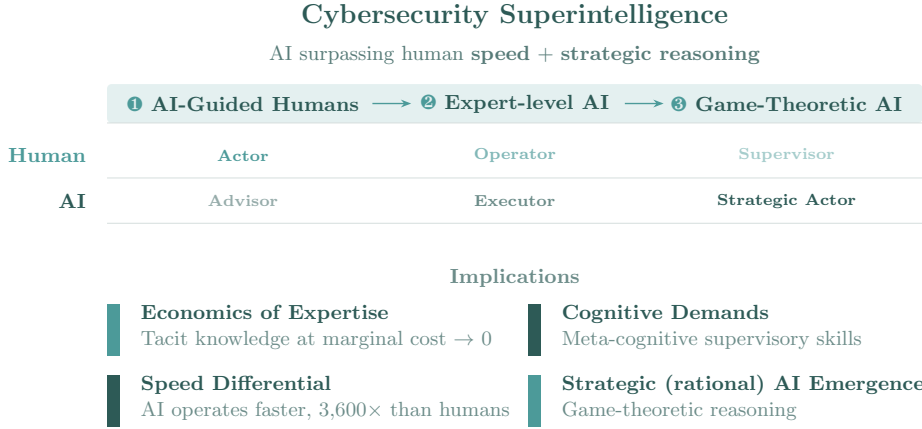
Cybersecurity Superintelligence

AI surpassing human **speed** + **strategic reasoning**

❶ AI-Guided Humans → ❷ Expert-level AI → ❸ Game-Theoretic AI

| | | | |
|---|---|---|---|
| Human | Actor | Operator | Supervisor |
| AI | Advisor | Executor | Strategic Actor |

Implications

**Economics of Expertise**
Tacit knowledge at marginal cost $\rightarrow 0$

**Speed Differential**
AI operates faster, 3,600$\times$ than humans

**Cognitive Demands**
Meta-cognitive supervisory skills

**Strategic (rational) AI Emergence**
Game-theoretic reasoning